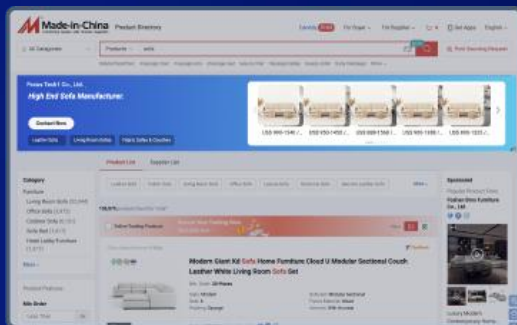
Made-in-China Product Directory

All Categories
Products
sofa

Foshan Tech C Co., Ltd.
High End Sofa Manufacturer
Contact Now
Leather Sofa
Living Room Sofas
Fabric Sofas & Couches

US$ 999-1340 / ...
US$ 950-1450 / ...
US$ 888-1368 / ...
US$ 999-1300 / ...
US$ 999-1335 / ...

Product List
Supplier List

Category
Furniture
Living Room Sofa
Office Sofa
Outdoor Sofa
Sofa Bed
Hotel Lobby Furniture
More

Product Features
Min Order

Modern Giant Kd Sofa Home Furniture Cloud U Modular Sectional Couch Leather White Living Room Sofa Set

Sponsored
Popular Product Here

Luxury Modern Contemporary Home